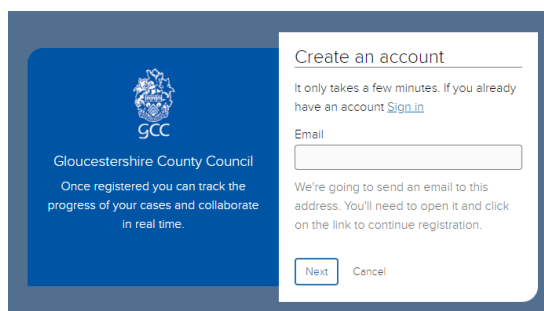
GCC

Gloucestershire County Council

Once registered you can track the progress of your cases and collaborate in real time.

Create an account

It only takes a few minutes. If you already have an account Sign in

Email

We're going to send an email to this address. You'll need to open it and click on the link to continue registration.

Next

Cancel